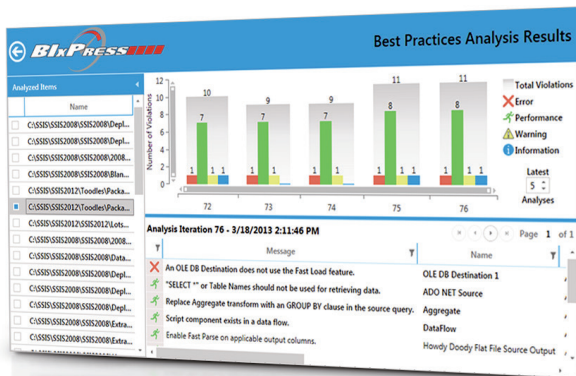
BIxPress

Best Practices Analysis Results

Analyzed Items

Name

C:\SSIS\SSIS2008\SSIS2008\Depl...
C:\SSIS\SSIS2008\SSIS2008\Depl...
C:\SSIS\SSIS2008\SSIS2008\2008...
C:\SSIS\SSIS2008\SSIS2008\Blan...
C:\SSIS\SSIS2012\Toodles\Packa...
C:\SSIS\SSIS2012\Toodles\Packa...
C:\SSIS\SSIS2012\SSIS2012\Lots...
C:\SSIS\SSIS2008\SSIS2008\2008...
C:\SSIS\SSIS2008\SSIS2008\Data...
C:\SSIS\SSIS2008\SSIS2008\Depl...
C:\SSIS\SSIS2008\SSIS2008\Depl...
C:\SSIS\SSIS2008\SSIS2008\Extra...
C:\SSIS\SSIS2008\SSIS2008\Extra...

Number of Violations

10 9 9 11 11

1 7 1 1 | 1 7 1 | 1 7 1 | 1 8 1 1 | 1 8 1 1

72 73 74 75 76

Total Violations
Error
Performance
Warning
Information

Latest
5
Analyses

Analysis Iteration 76 - 3/18/2013 2:11:46 PM

Page 1 of 1

Message | Name
An OLE DB Destination does not use the Fast Load feature. | OLE DB Destination 1
"SELECT *" or Table Names should not be used for retrieving data. | ADO NET Source
Replace Aggregate transform with an GROUP BY clause in the source query. | Aggregate
Script component exists in a data flow. | DataFlow
Enable Fast Parse on applicable output columns. | Howdy Doody Flat File Source Output